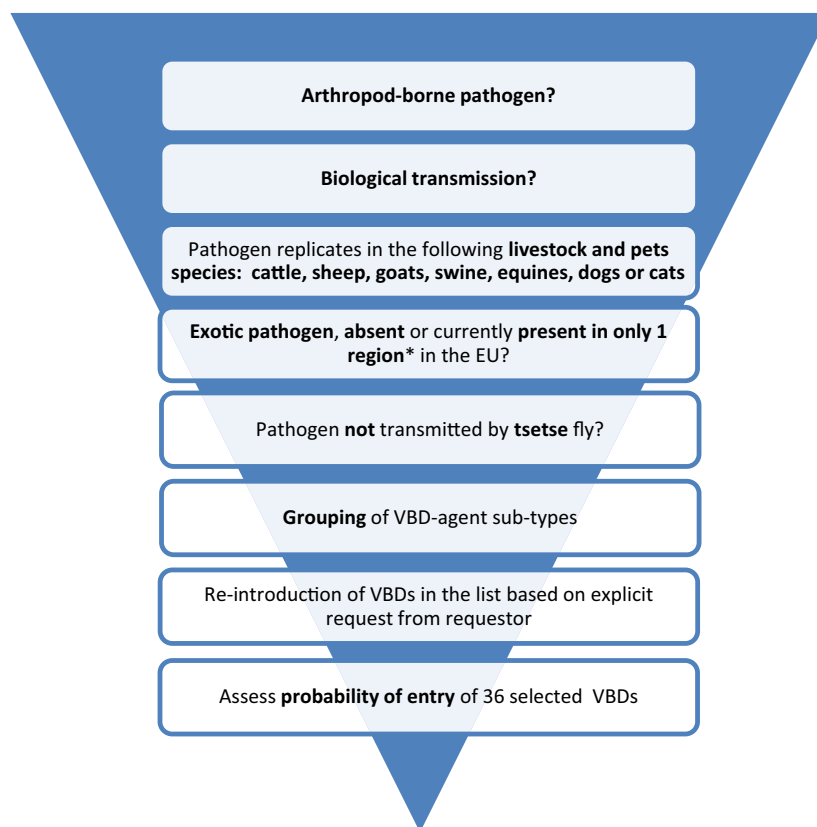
Arthropod-borne pathogen?

Biological transmission?

Pathogen replicates in the following livestock and pets species: cattle, sheep, goats, swine, equines, dogs or cats

Exotic pathogen, absent or currently present in only 1 region* in the EU?

Pathogen not transmitted by tsetse fly?

Grouping of VBD-agent sub-types

Re-introduction of VBDs in the list based on explicit request from requestor

Assess probability of entry of 36 selected VBDs